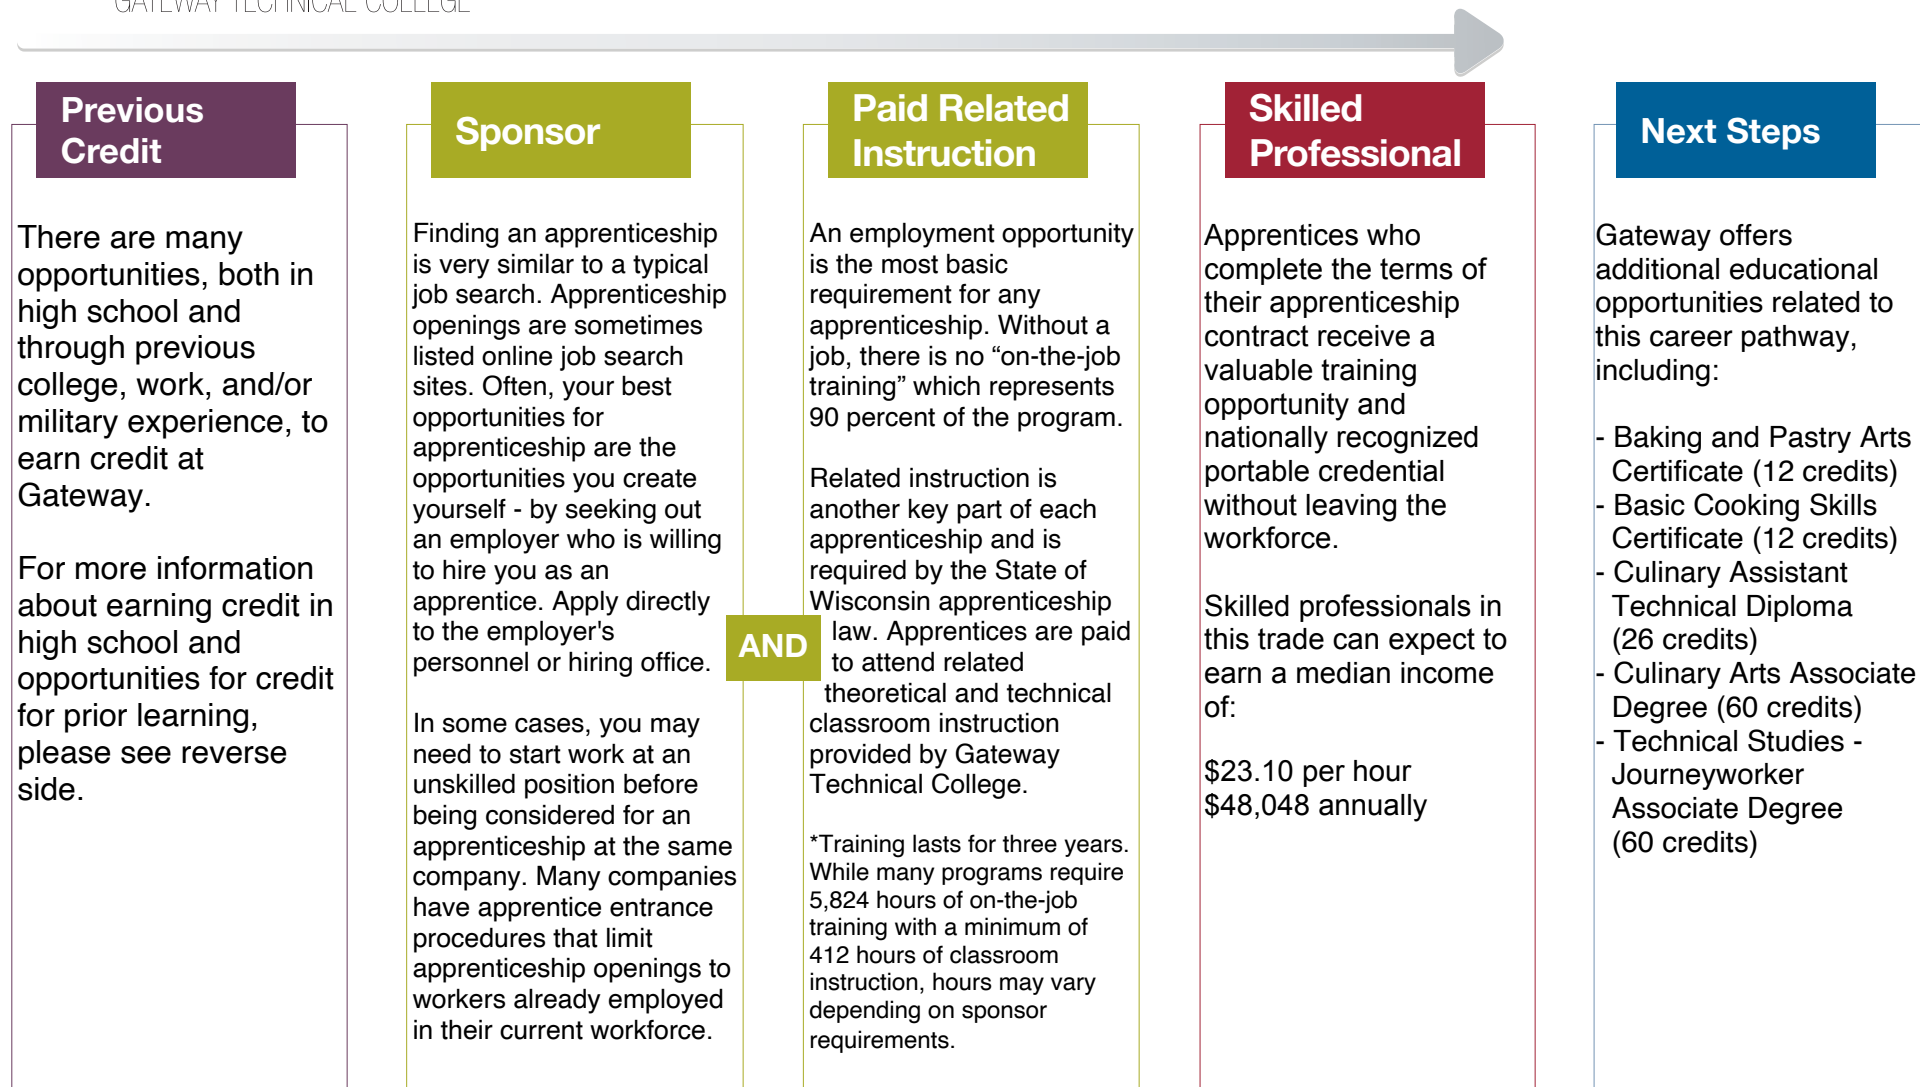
GATEWAY TECHNICAL COLLEGE

Previous Credit

There are many opportunities, both in high school and through previous college, work, and/or military experience, to earn credit at Gateway.

For more information about earning credit in high school and opportunities for credit for prior learning, please see reverse side.

Sponsor

Finding an apprenticeship is very similar to a typical job search. Apprenticeship openings are sometimes listed online job search sites. Often, your best opportunities for apprenticeship are the opportunities you create yourself - by seeking out an employer who is willing to hire you as an apprentice. Apply directly to the employer's personnel or hiring office.

In some cases, you may need to start work at an unskilled position before being considered for an apprenticeship at the same company. Many companies have apprentice entrance procedures that limit apprenticeship openings to workers already employed in their current workforce.

AND

Paid Related Instruction

An employment opportunity is the most basic requirement for any apprenticeship. Without a job, there is no “on-the-job training” which represents 90 percent of the program.

Related instruction is another key part of each apprenticeship and is required by the State of Wisconsin apprenticeship law. Apprentices are paid to attend related theoretical and technical classroom instruction provided by Gateway Technical College.

*Training lasts for three years. While many programs require 5,824 hours of on-the-job training with a minimum of 412 hours of classroom instruction, hours may vary depending on sponsor requirements.

Skilled Professional

Apprentices who complete the terms of their apprenticeship contract receive a valuable training opportunity and nationally recognized portable credential without leaving the workforce.

Skilled professionals in this trade can expect to earn a median income of:

$23.10 per hour
$48,048 annually

Next Steps

Gateway offers additional educational opportunities related to this career pathway, including:

- Baking and Pastry Arts Certificate (12 credits)
- Basic Cooking Skills Certificate (12 credits)
- Culinary Assistant Technical Diploma (26 credits)
- Culinary Arts Associate Degree (60 credits)
- Technical Studies - Journeyworker Associate Degree (60 credits)